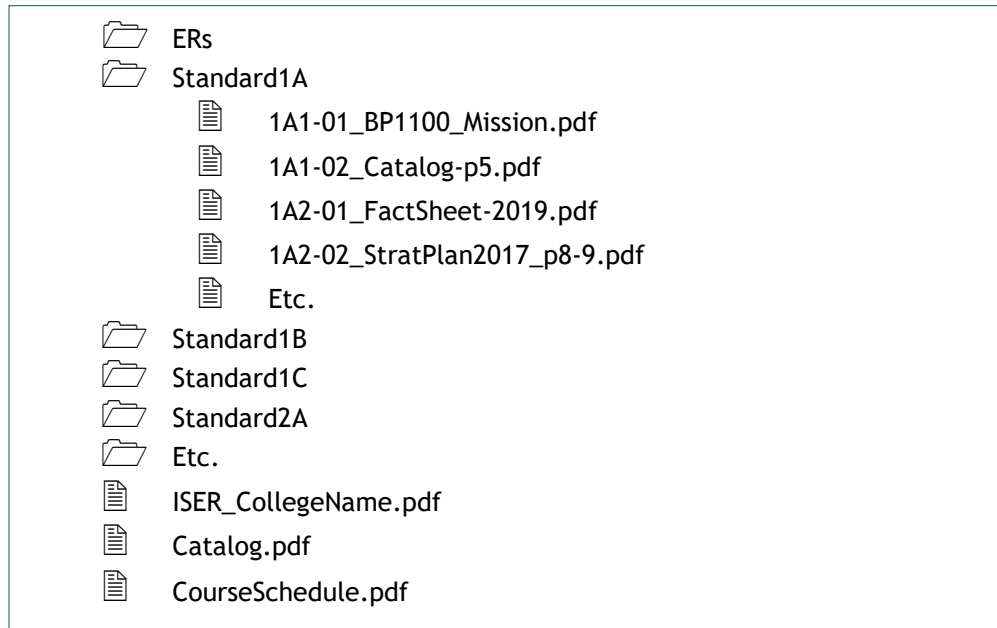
ERs
Standard1A
1A1-01_BP1100_Mission.pdf
1A1-02_Catalog-p5.pdf
1A2-01_FactSheet-2019.pdf
1A2-02_StratPlan2017_p8-9.pdf
Etc.
Standard1B
Standard1C
Standard2A
Etc.
ISER_CollegeName.pdf
Catalog.pdf
CourseSchedule.pdf